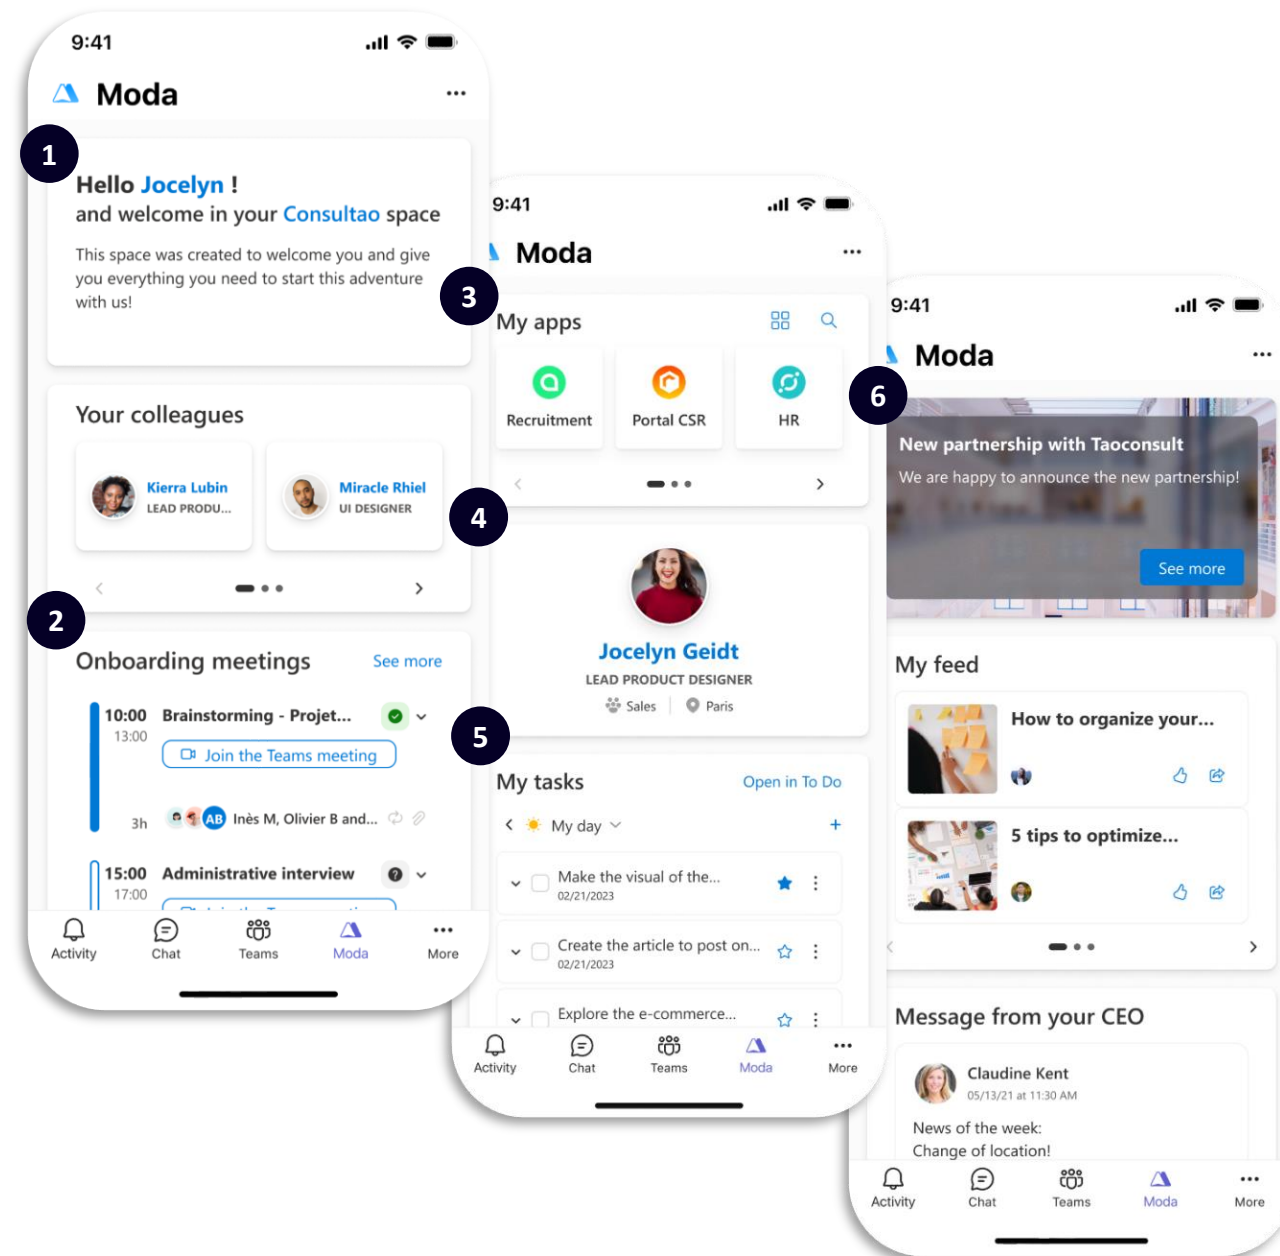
9:41

Moda

1

Hello Jocelyn !
and welcome in your Consultao space

This space was created to welcome you and give you everything you need to start this adventure with us!

Your colleagues

Kierra Lubin
LEAD PRODU...

Miracle Rhiel
UI DESIGNER

2

Onboarding meetings See more

10:00 13:00 Brainstorming - Projet...
Join the Teams meeting
3h AB Inès M, Olivier B and...

15:00 17:00 Administrative interview

Activity Chat Teams Moda More

9:41

Moda

3

My apps

Recruitment Portal CSR HR

4

Jocelyn Geidt
LEAD PRODUCT DESIGNER
Sales Paris

5

My tasks Open in To Do

My day

Make the visual of the...
02/21/2023

Create the article to post on...
02/21/2023

Explore the e-commerce...

Activity Chat Teams Moda More

9:41

Moda

6

New partnership with Taoconsult
We are happy to announce the new partnership!
See more

My feed

How to organize your...

5 tips to optimize...

Message from your CEO

Claudine Kent
05/13/21 at 11:30 AM

News of the week:
Change of location!

Activity Chat Teams Moda More